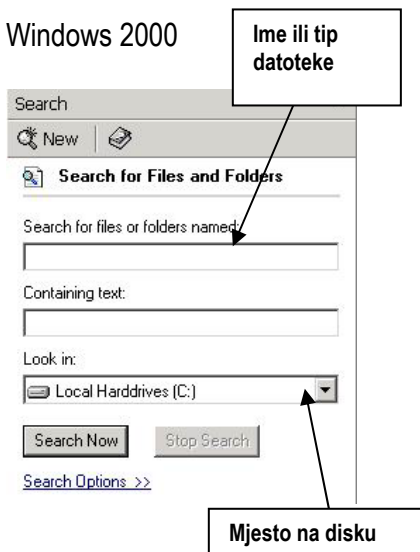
Windows 2000

Ime ili tip datoteke

Search

New

Search for Files and Folders

Search for files or folders named:

Containing text:

Look in:

Local Harddrives (C:)

Search Now

Stop Search

Search Options >>

Mjesto na disku